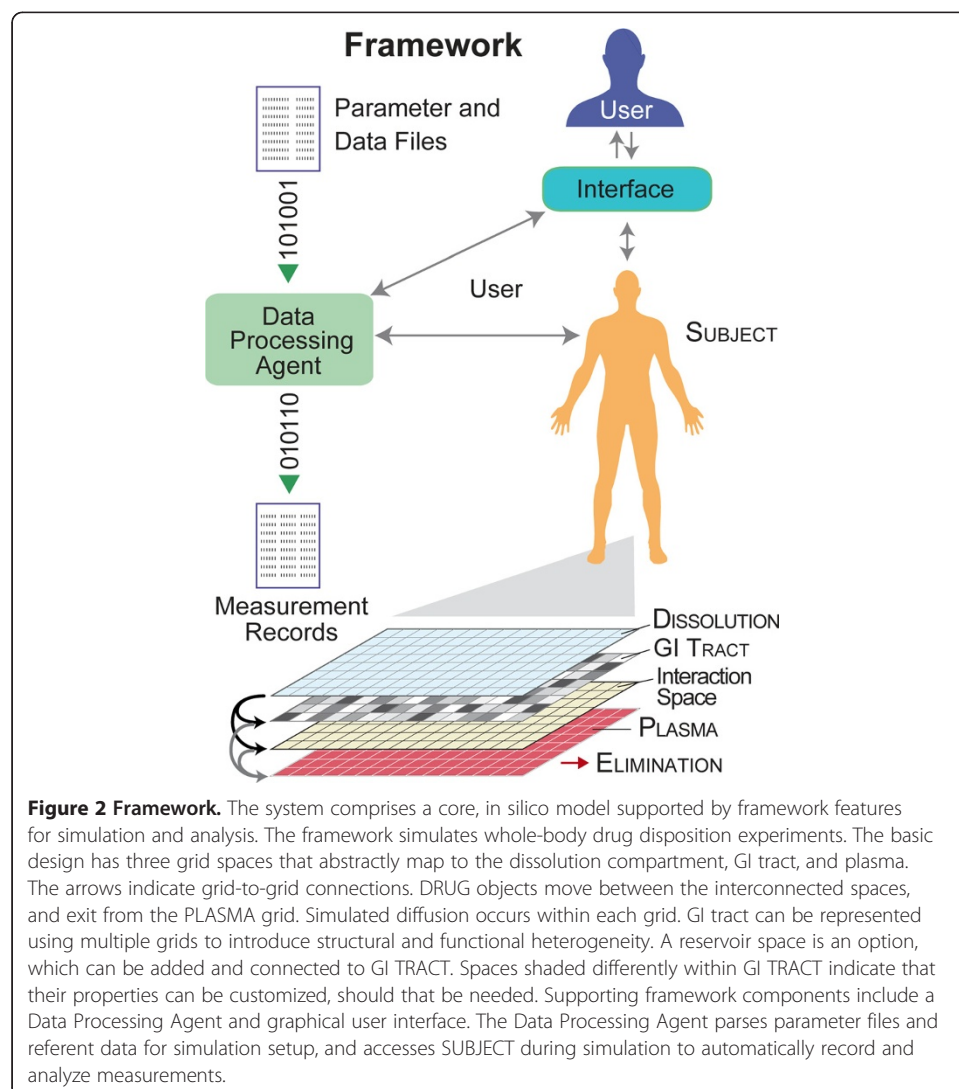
Framework

Parameter and Data Files

User

Interface

101001

User

Data Processing Agent

SUBJECT

010110

Measurement Records

DISSOLUTION

GI TRACT

Interaction Space

PLASMA

ELIMINATION

**Figure 2 Framework.** The system comprises a core, in silico model supported by framework features for simulation and analysis. The framework simulates whole-body drug disposition experiments. The basic design has three grid spaces that abstractly map to the dissolution compartment, GI tract, and plasma. The arrows indicate grid-to-grid connections. DRUG objects move between the interconnected spaces, and exit from the PLASMA grid. Simulated diffusion occurs within each grid. GI tract can be represented using multiple grids to introduce structural and functional heterogeneity. A reservoir space is an option, which can be added and connected to GI TRACT. Spaces shaded differently within GI TRACT indicate that their properties can be customized, should that be needed. Supporting framework components include a Data Processing Agent and graphical user interface. The Data Processing Agent parses parameter files and referent data for simulation setup, and accesses SUBJECT during simulation to automatically record and analyze measurements.